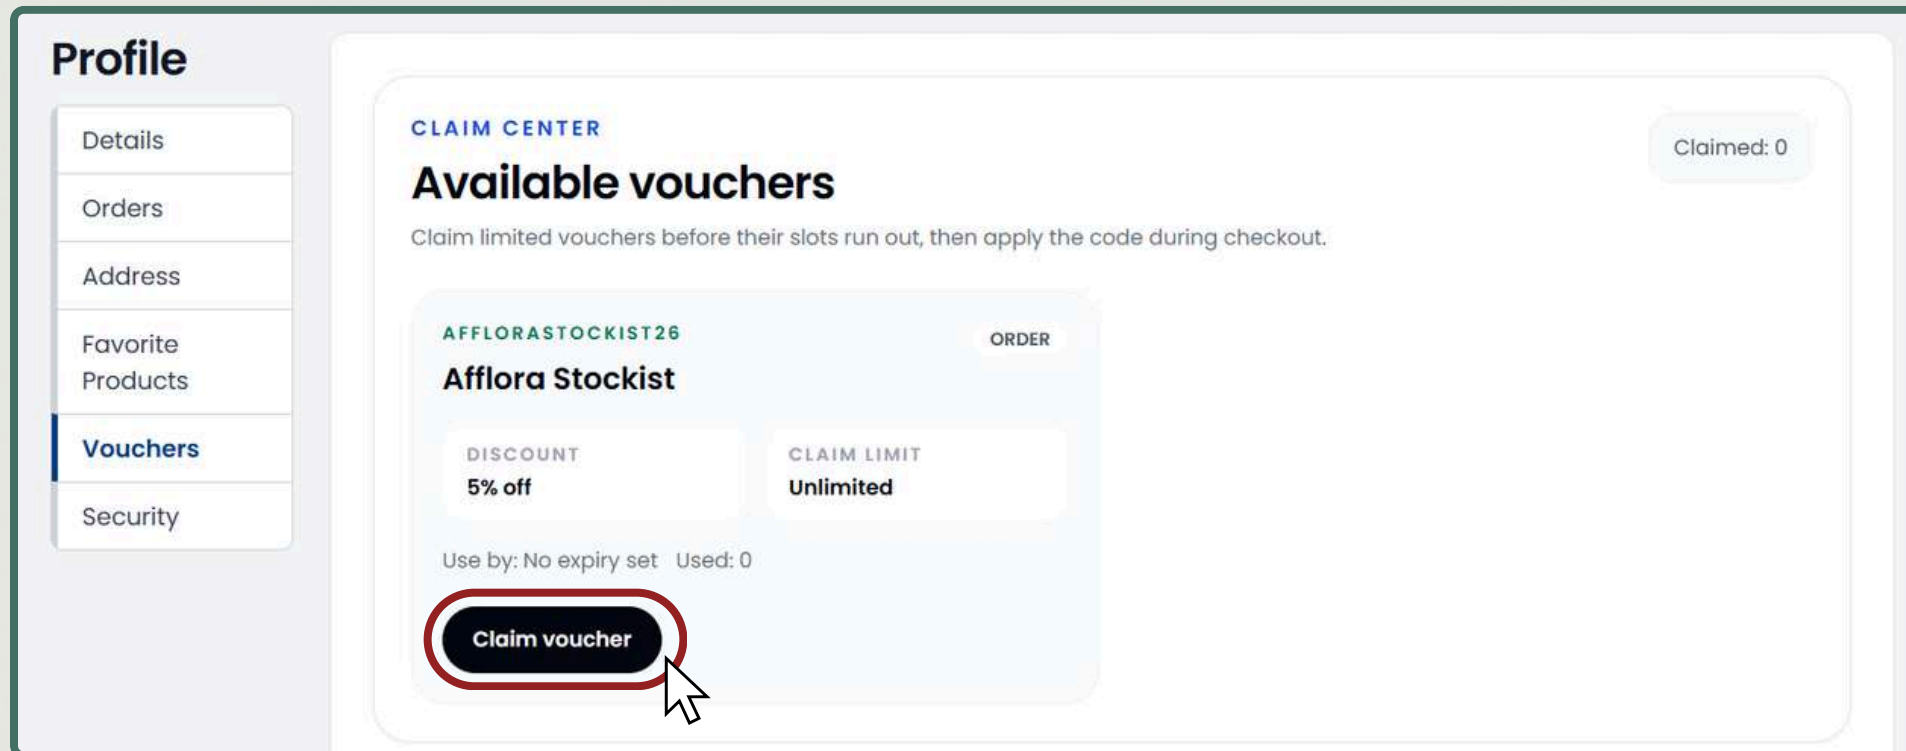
Profile

Details
Orders
Address
Favorite Products
Vouchers
Security

CLAIM CENTER
Available vouchers
Claim limited vouchers before their slots run out, then apply the code during checkout.

Claimed: 0

AFFLORASTOCKIST26
ORDER
Afflora Stockist

| DISCOUNT | CLAIM LIMIT |
|---|---|
| 5% off | Unlimited |

Use by: No expiry set Used: 0

Claim voucher